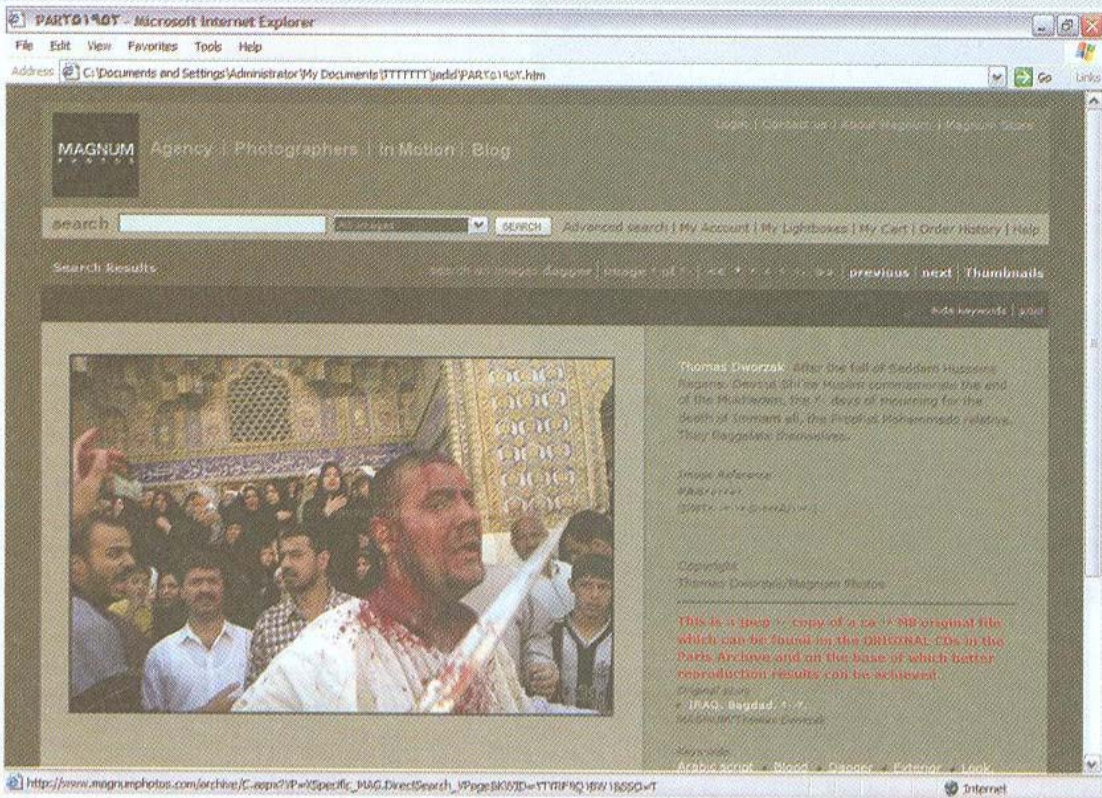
PARTO19OT - Microsoft Internet Explorer

File Edit View Favorites Tools Help

Address C:\Documents and Settings\Administrator\My Documents\TTTTTTT\jadid\PARTO19OT.htm

Go Links

MAGNUM PHOTOS Agency | Photographers | In Motion | Blog

Login | Contact us | About Magnum | Magnum Store

search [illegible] SEARCH Advanced search | My Account | My Lightboxes | My Cart | Order History | Help

Search Results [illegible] | previous | next | Thumbnails

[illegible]

Thomas Dworzak. After the fall of Saddam Hussein's Regime. Several Shi'ite Muslim commemorate the end of the Mukhadem, the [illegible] days of mourning for the death of Immam ali, the Prophet Mohammeds relative. They flagellate themselves.

Image Reference
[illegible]

Copyright
Thomas Dworzak/Magnum Photos

This is a jpeg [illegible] copy of a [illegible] MB original file which can be found on the ORIGINAL CDs in the Paris Archive and on the base of which better reproduction results can be achieved

Original Story
IRAQ. Bagdad. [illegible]

Keywords
Arabic script Blood Dagger Extreme Look

http://www.magnumphotos.com/archive/C.aspx?VP=XSpecific_MAG.DirectSearch_VPage&KW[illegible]

Internet